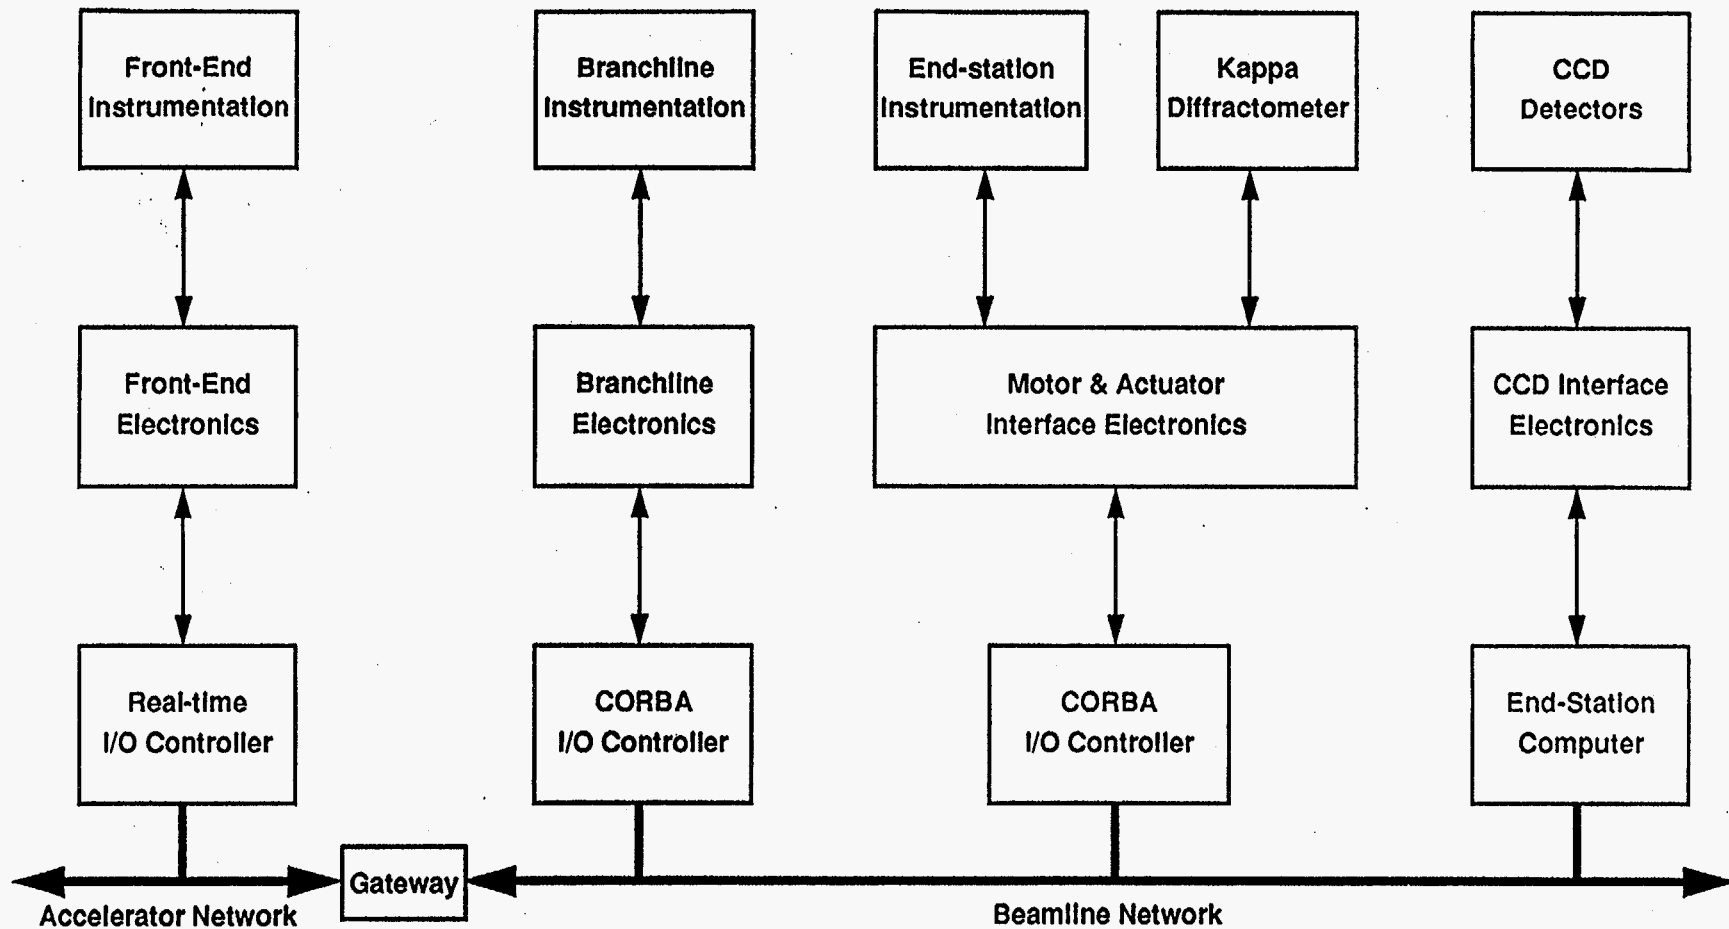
Front-End Instrumentation

Branchline Instrumentation

End-station Instrumentation

Kappa Diffractometer

CCD Detectors

Front-End Electronics

Branchline Electronics

Motor & Actuator Interface Electronics

CCD Interface Electronics

Real-time I/O Controller

CORBA I/O Controller

CORBA I/O Controller

End-Station Computer

Gateway

Accelerator Network

Beamline Network